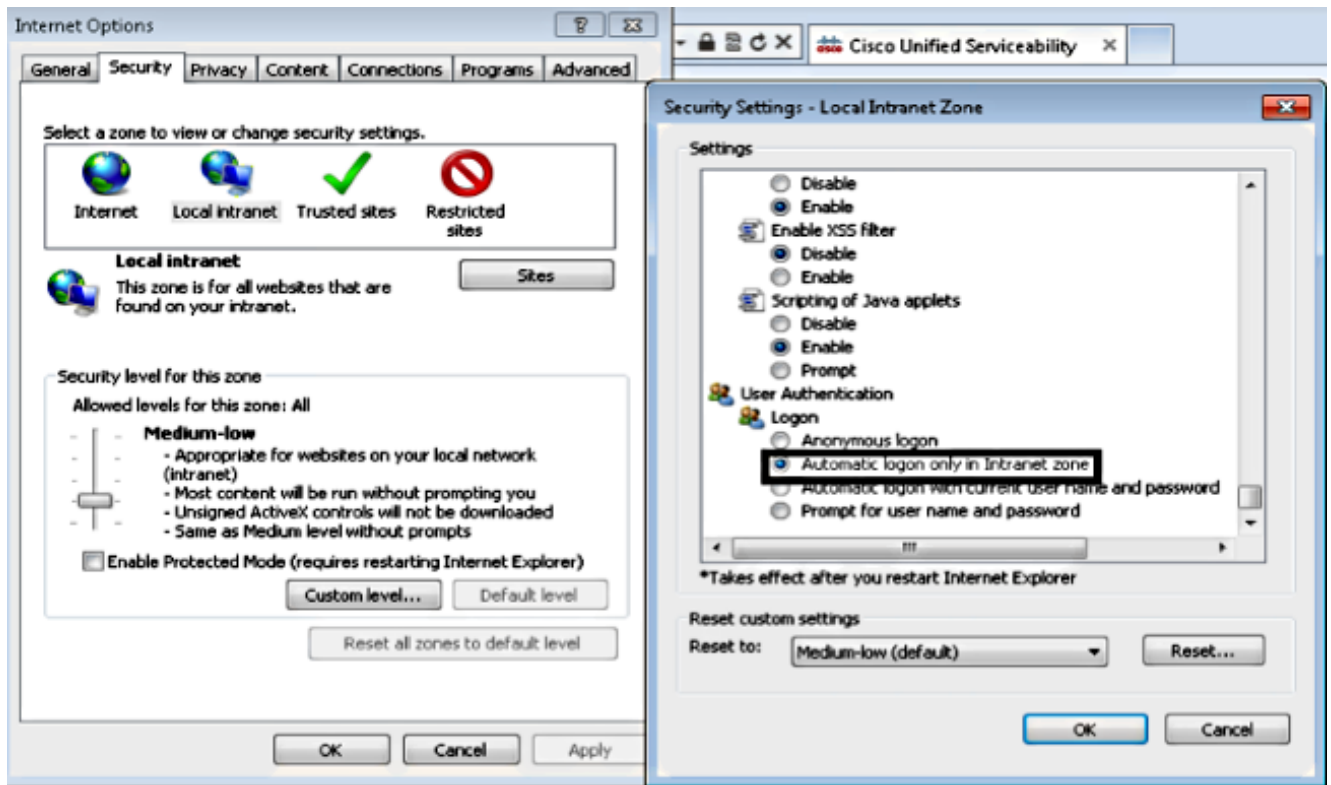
Internet Options

General | Security | Privacy | Content | Connections | Programs | Advanced

Select a zone to view or change security settings.

Internet
Local intranet
Trusted sites
Restricted sites

Local intranet
This zone is for all websites that are found on your intranet.

Sites

Security level for this zone
Allowed levels for this zone: All

Medium-low
- Appropriate for websites on your local network (intranet)
- Most content will be run without prompting you
- Unsigned ActiveX controls will not be downloaded
- Same as Medium level without prompts

Enable Protected Mode (requires restarting Internet Explorer)

Custom level... | Default level

Reset all zones to default level

OK | Cancel | Apply

Cisco Unified Serviceability

Security Settings - Local Intranet Zone

Settings

Disable
Enable
Enable XSS filter
Disable
Enable
Scripting of Java applets
Disable
Enable
Prompt
User Authentication
Logon
Anonymous logon
Automatic logon only in Intranet zone
Automatic logon with current user name and password
Prompt for user name and password

*Takes effect after you restart Internet Explorer

Reset custom settings
Reset to: Medium-low (default)
Reset...

OK | Cancel